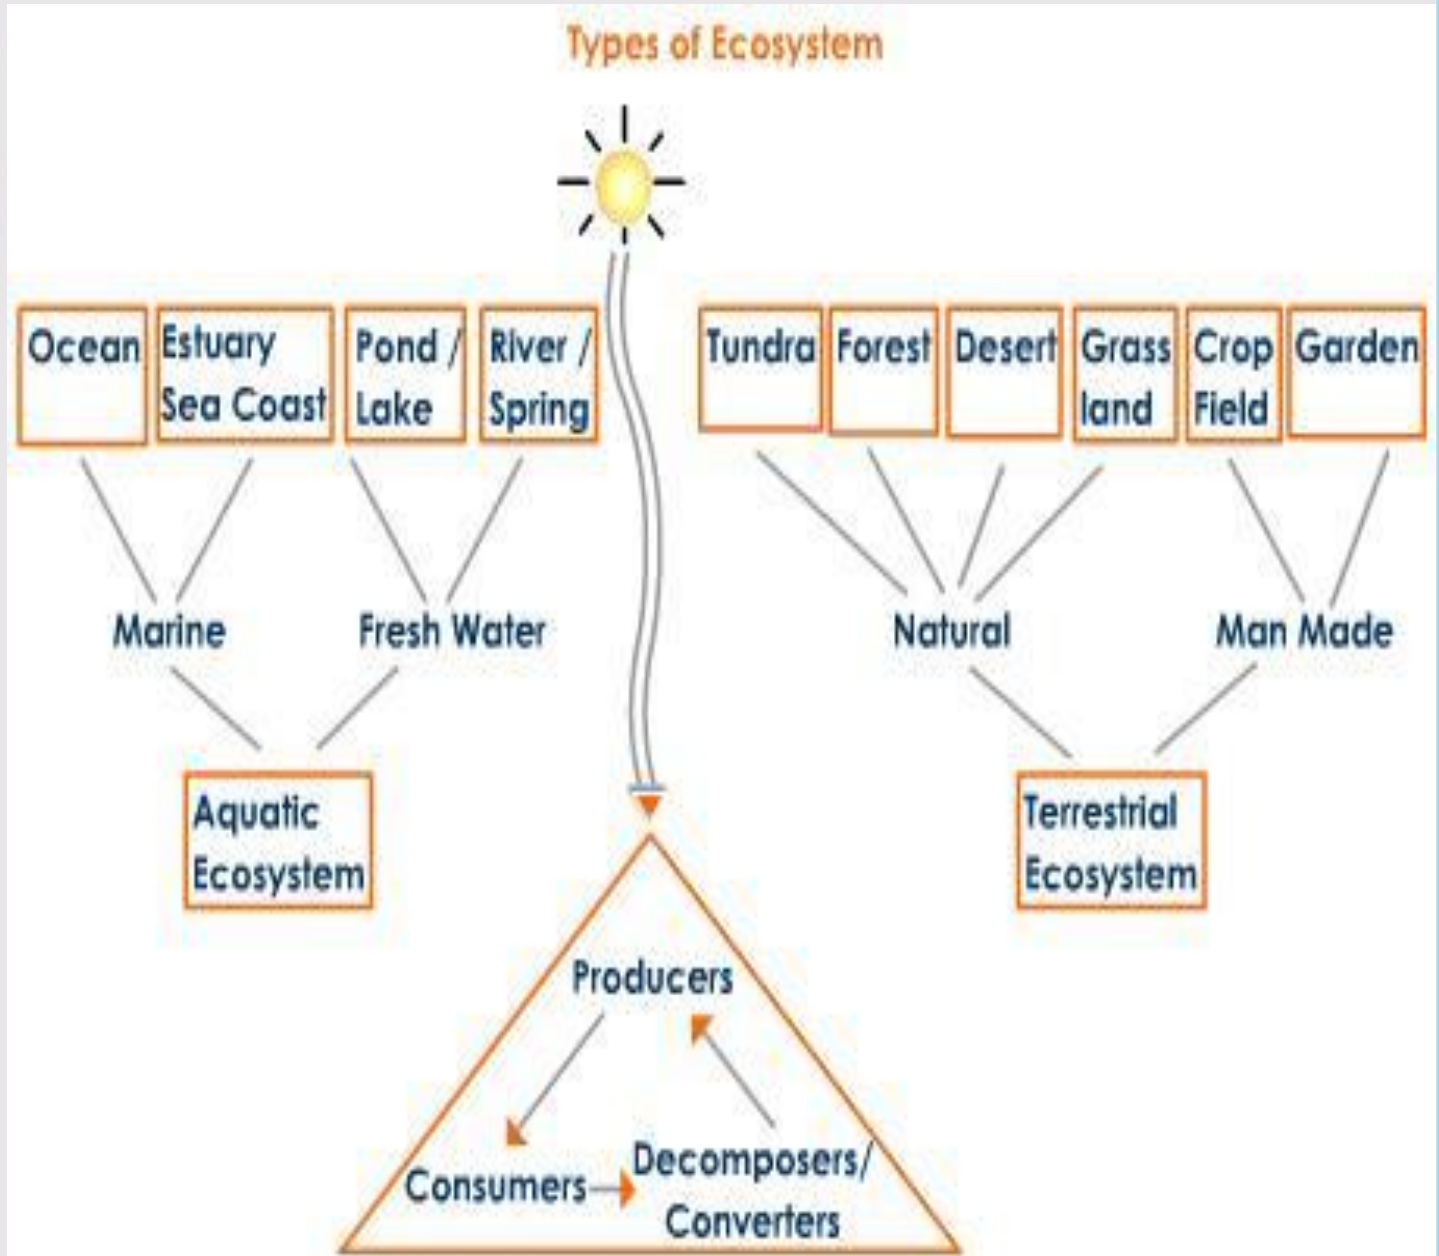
Types of Ecosystem

Ocean

Estuary Sea Coast

Pond / Lake

River / Spring

Tundra

Forest

Desert

Grass land

Crop Field

Garden

Marine

Fresh Water

Natural

Man Made

Aquatic Ecosystem

Terrestrial Ecosystem

Producers

Consumers

Decomposers/ Converters